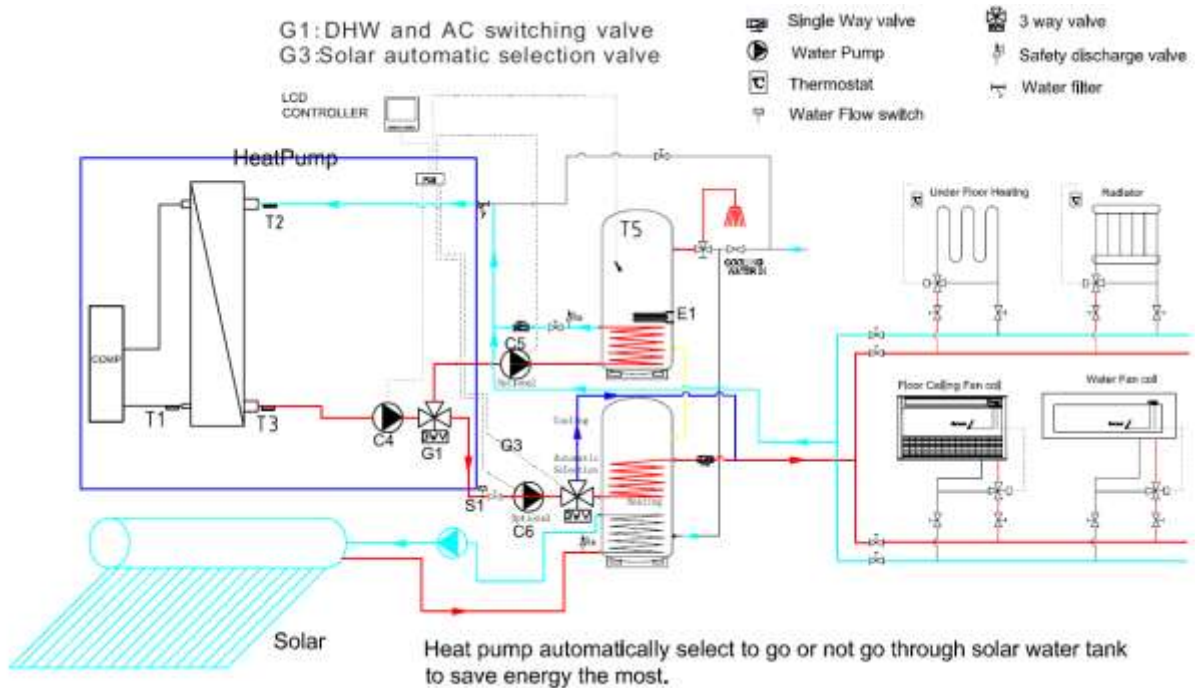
G1: DHW and AC switching valve
G3: Solar automatic selection valve

Single Way valve
Water Pump
Thermostat
Water Flow switch
3 way valve
Safety discharge valve
Water filter

LCD CONTROLLER

HeatPump

T2
T5
E1
C5
Optional
COOLING WATER IN
Under Floor Heating
Radiator
COMP
T1
T3
C4
G1
G3
Cooling
Automatic Selection
Heating
S1
C6
Optional
Floor Ceiling Fan coil
Water Fan coil

Solar

Heat pump automatically select to go or not go through solar water tank to save energy the most.